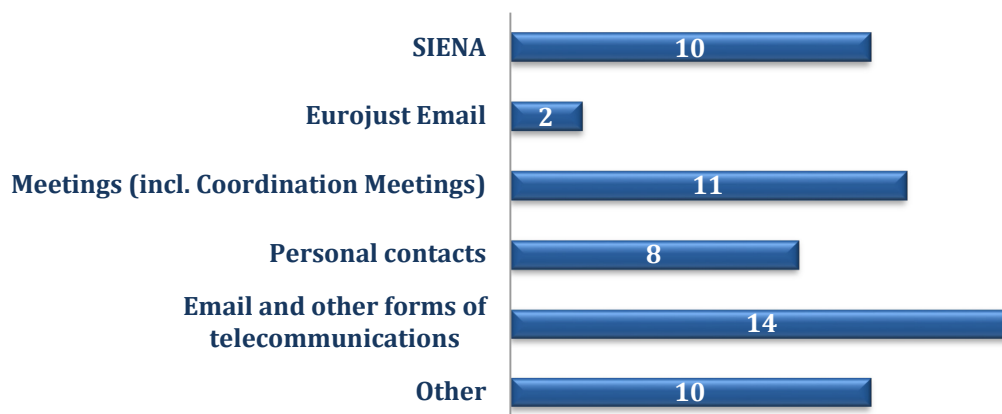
| Category | Value |
|---|---|
| SIENA | 10 |
| Eurojust Email | 2 |
| Meetings (incl. Coordination Meetings) | 11 |
| Personal contacts | 8 |
| Email and other forms of telecommunications | 14 |
| Other | 10 |